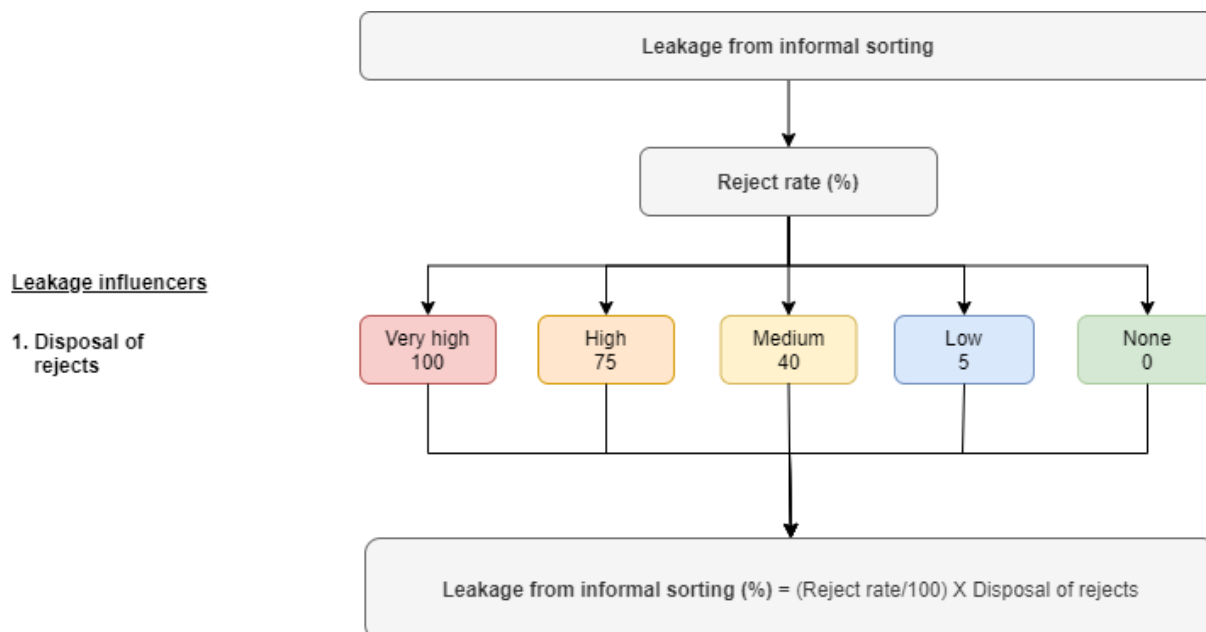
Leakage from informal sorting

Reject rate (%)

Leakage influencers

1. Disposal of rejects

Very high
100

High
75

Medium
40

Low
5

None
0

Leakage from informal sorting (%) = (Reject rate/100) X Disposal of rejects